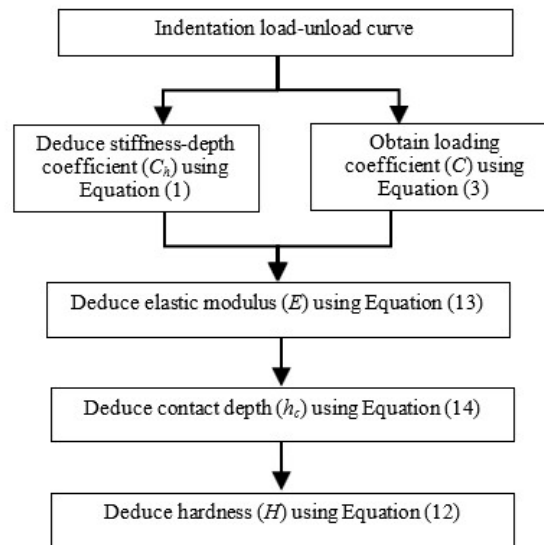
Indentation load-unload curve

Deduce stiffness-depth coefficient ($C_h$) using Equation (1)

Obtain loading coefficient ($C$) using Equation (3)

Deduce elastic modulus ($E$) using Equation (13)

Deduce contact depth ($h_c$) using Equation (14)

Deduce hardness ($H$) using Equation (12)